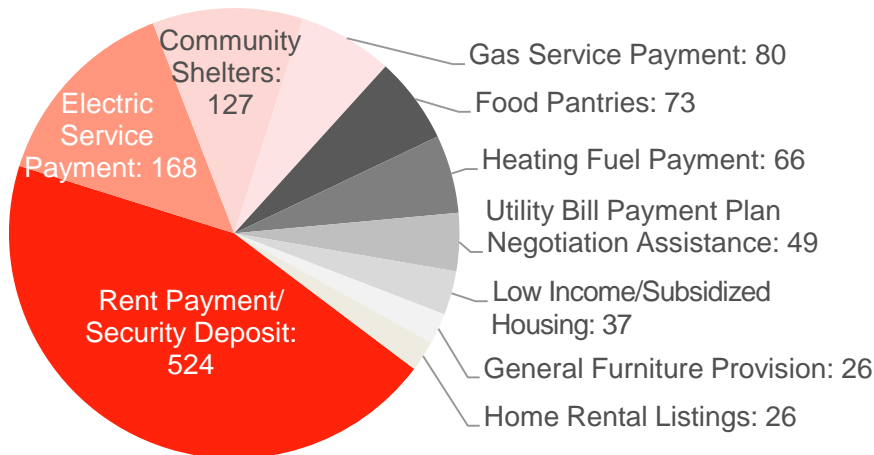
Community Shelters: 127

Electric Service Payment: 168

Rent Payment/ Security Deposit: 524

Gas Service Payment: 80

Food Pantries: 73

Heating Fuel Payment: 66

Utility Bill Payment Plan Negotiation Assistance: 49

Low Income/Subsidized Housing: 37

General Furniture Provision: 26

Home Rental Listings: 26